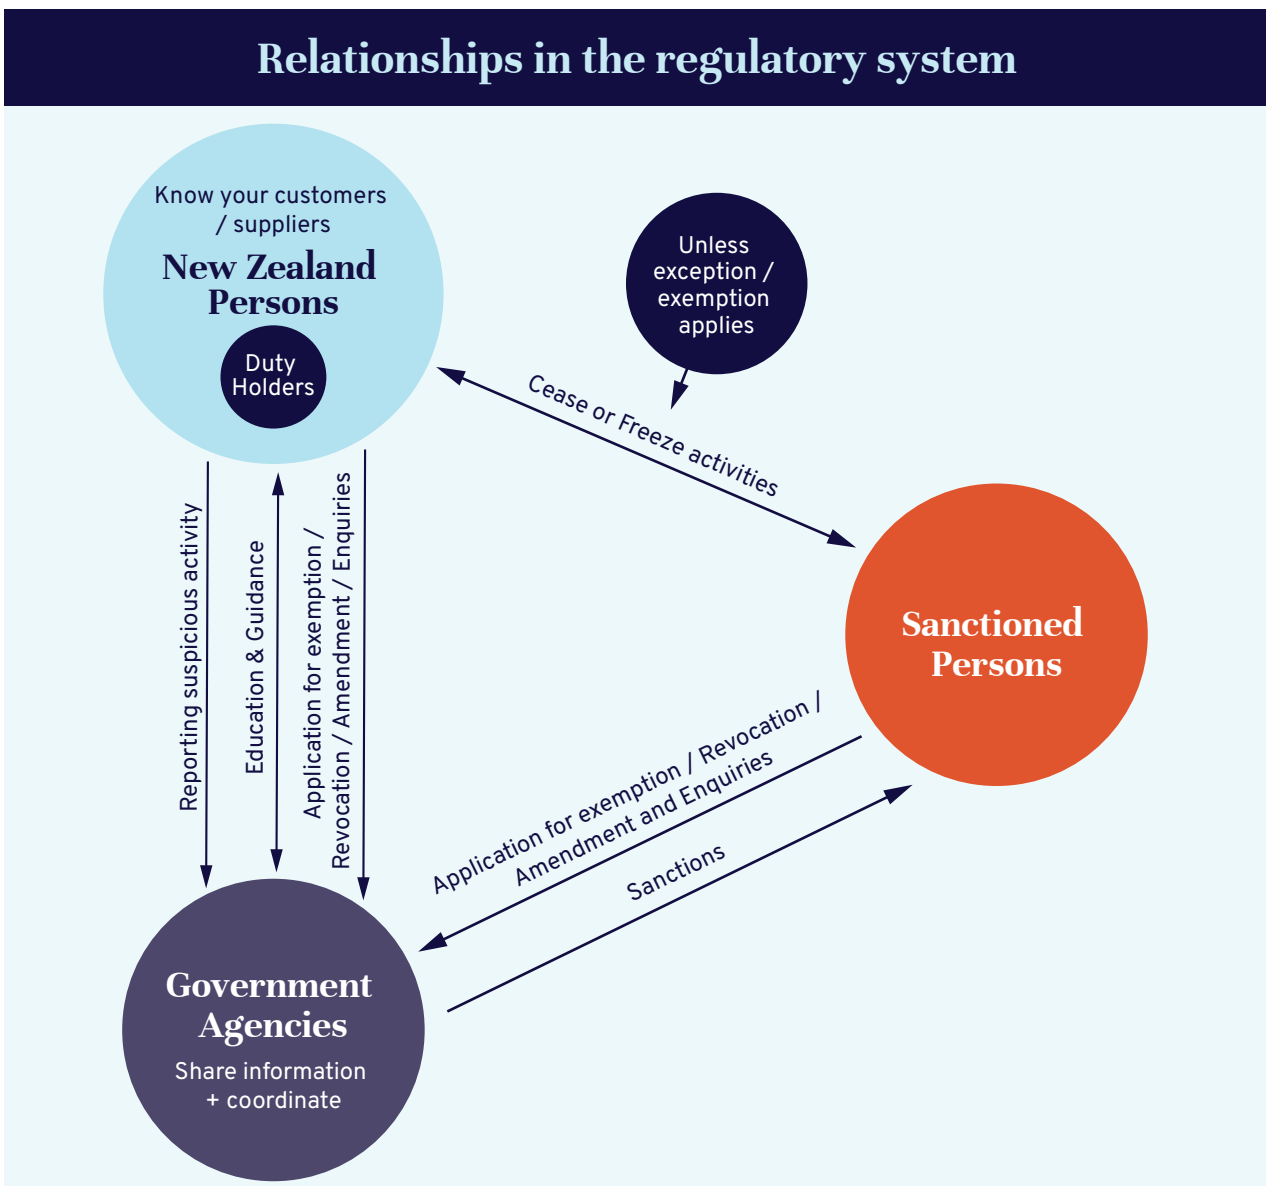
Relationships in the regulatory system

Know your customers / suppliers
New Zealand Persons
Duty Holders

Unless exception / exemption applies

Cease or Freeze activities

Sanctioned Persons

Reporting suspicious activity

Education & Guidance

Application for exemption / Revocation / Amendment / Enquiries

Application for exemption / Revocation / Amendment and Enquiries

Sanctions

Government Agencies
Share information + coordinate